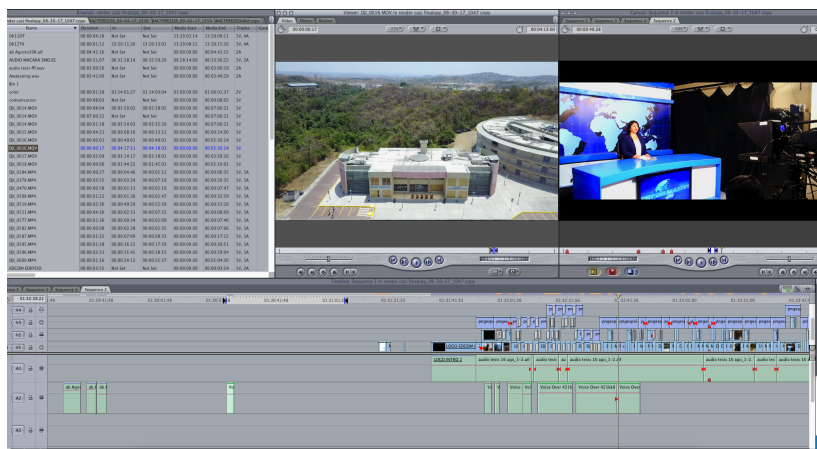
Browser: render casi finalsop_08-30-17_1047 copy
Viewer: DJI_0016.MOV in render casi finalsop_08-30-17_1047 copy
Canvas: Sequence 2 in render casi finalsop_08-30-17_1047 copy

Video | Filters | Motion

Sequence 1 | Sequence 3 | Sequence 2

00:00:00:17
00:04:13:00
00:00:40:28

| Name | Duration | In | Out | Media Start | Media End | Tracks |
|---|---|---|---|---|---|---|
| 0011STC | 00:00:04;28 | Not Set | Not Set | 13:20:03:14 | 13:20:08:21 | 1V, 4A |
| 0012TV | 00:00:11:12 | 13:20:11:28 | 13:20:13:01 | 13:20:08:12 | 13:20:13:19 | 1V, 4A |
| alt Apocro206.aif | 00:00:41:18 | Not Set | Not Set | 00:00:00:00 | 00:00:41:23 | 2A |
| AUDIO MACARA EMELEC | 00:00:31:07 | 00:26:18:24 | 00:26:14:00 | 00:26:14:00 | 00:33:36:21 | 2A |
| audio radio 99.wav | 00:01:03:26 | Not Set | Not Set | 00:00:00:00 | 00:01:03:29 | 2A |
| Awakening.wav | 00:00:41:08 | Not Set | Not Set | 00:00:00:00 | 00:00:40:29 | 2A |
| Bin 1 | | | | | | |
| color | 00:00:11:28 | 01:14:07:27 | 01:14:05:04 | 01:00:00:00 | 01:00:01:27 | 2V |
| comunicacion | 00:00:00:01 | Not Set | Not Set | 00:00:00:00 | 00:00:00:02 | 1V |
| DJI_0014.MOV | 00:00:00:04 | 00:00:58:02 | 00:00:58:05 | 00:00:00:00 | 00:07:00:21 | 1V |
| DJI_0015.MOV | 00:07:00:12 | Not Set | Not Set | 00:00:00:00 | 00:07:00:21 | 1V |
| DJI_0014.MOV | 00:00:01:18 | 00:00:54:03 | 00:00:55:18 | 00:00:00:00 | 00:07:00:21 | 1V |
| DJI_0015.MOV | 00:00:04:21 | 00:00:08:16 | 00:00:13:12 | 00:00:00:00 | 00:03:00:21 | 1V |
| DJI_0016.MOV | 00:00:00:03 | 00:00:00:03 | 00:00:03:13 | 00:00:00:00 | 00:01:38:14 | 1V |
| DJI_0016.MOV | 00:00:00:17 | 00:04:17:11 | 00:04:18:03 | 00:00:00:00 | 00:01:38:14 | 1V |
| DJI_0027.MOV | 00:00:03:09 | 00:01:14:17 | 00:03:18:01 | 00:00:00:00 | 00:03:58:10 | 1V |
| DJI_0036.MOV | 00:00:00:06 | 00:03:44:21 | 00:01:45:03 | 00:00:00:00 | 00:02:57:07 | 1V |
| DJI_0284.MP4 | 00:00:00:17 | 00:00:04:46 | 00:00:05:12 | 00:00:00:00 | 00:00:08:31 | 1V, 2A |
| DJI_0476.MP4 | 00:00:02:15 | 00:00:04:27 | 00:00:04:13 | 00:00:00:00 | 00:00:11:29 | 1V, 2A |
| DJI_0479.MP4 | 00:00:00:18 | 00:00:01:12 | 00:00:03:18 | 00:00:00:00 | 00:00:07:47 | 1V, 2A |
| DJI_0508.MP4 | 00:00:01:11 | 00:00:03:16 | 00:00:02:47 | 00:00:00:00 | 00:00:12:55 | 1V, 2A |
| DJI_0510.MP4 | 00:00:04:18 | 00:00:02:24 | 00:00:02:16 | 00:00:00:00 | 00:00:15:20 | 1V, 2A |
| DJI_0521.MP4 | 00:00:04:39 | 00:00:02:53 | 00:00:07:22 | 00:00:00:00 | 00:00:08:09 | 1V, 2A |
| DJI_0577.MP4 | 00:00:01:13 | 00:00:06:34 | 00:00:02:00 | 00:00:00:00 | 00:00:07:40 | 1V, 2A |
| DJI_0582.MP4 | 00:00:04:28 | 00:00:04:12 | 00:00:02:35 | 00:00:00:00 | 00:00:07:06 | 1V, 2A |
| DJI_0587.MP4 | 00:00:01:25 | 00:00:07:09 | 00:00:08:33 | 00:00:00:00 | 00:00:17:12 | 1V, 2A |
| DJI_0591.MP4 | 00:00:01:38 | 00:00:16:22 | 00:00:17:58 | 00:00:00:00 | 00:00:30:51 | 1V, 2A |
| DJI_0593.MP4 | 00:00:02:11 | 00:00:33:41 | 00:00:35:23 | 00:00:00:00 | 00:00:53:04 | 1V, 2A |
| DJI_0596.MP4 | 00:00:01:11 | 00:00:24:12 | 00:00:25:23 | 00:00:00:00 | 00:00:54:30 | 1V, 2A |
| EDCOM EDIFICIO | 00:00:02:33 | Not Set | Not Set | 00:00:00:00 | 00:00:02:34 | 1V, 2A |

Timeline: Sequence 2 in render casi finalsop_08-30-17_1047 copy
Sequence 1 | Sequence 3 | Sequence 2

01:32:09;21
01:24:01:46 | 01:30:01:46 | 01:30:41:48 | 01:31:01:47 | 01:31:21:32 | 01:31:41:32 | 01:32:01:56 | 01:32:21:56 | 01:32:41:56 | 01:33:02:00 | 01:33:21:00 | 01:33:41:00

V4 | V3 | V2 | V1 | A1 | A2 | A3

LOGO EDCOM
LOCO INTRO 2
audio tesis 16 ago_1-2.aif
audio tesis 16 ago_1-2.aif
audio tesis 16 ago_1-2.aif
Voice Over 42
Voice Over 42
Voice Over 41
Voice Over 42